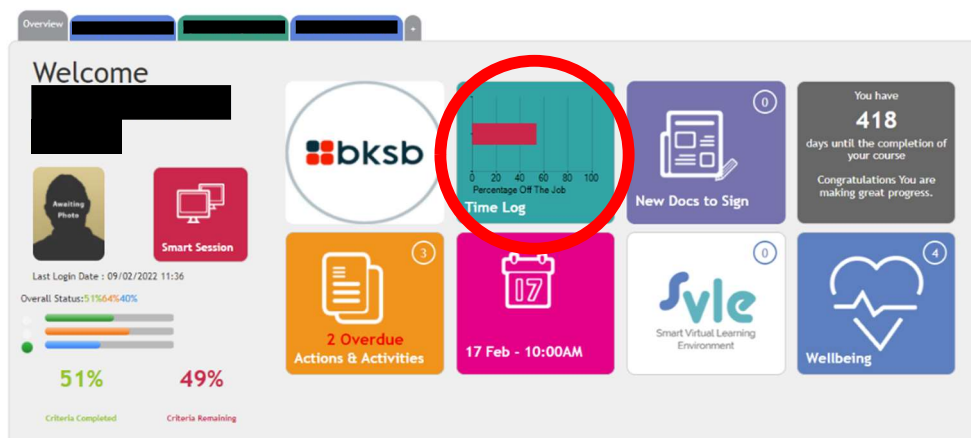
Overview

+

Welcome

Awaiting Photo

Smart Session

Last Login Date : 09/02/2022 11:36

Overall Status:51%64%40%

51%
Criteria Completed

49%
Criteria Remaining

bksb

0 20 40 60 80 100
Percentage Off The Job
Time Log

0
New Docs to Sign

You have
418
days until the completion of your course
Congratulations You are making great progress.

3
2 Overdue
Actions & Activities

17
17 Feb - 10:00AM

0
Svle
Smart Virtual Learning Environment

4
Wellbeing